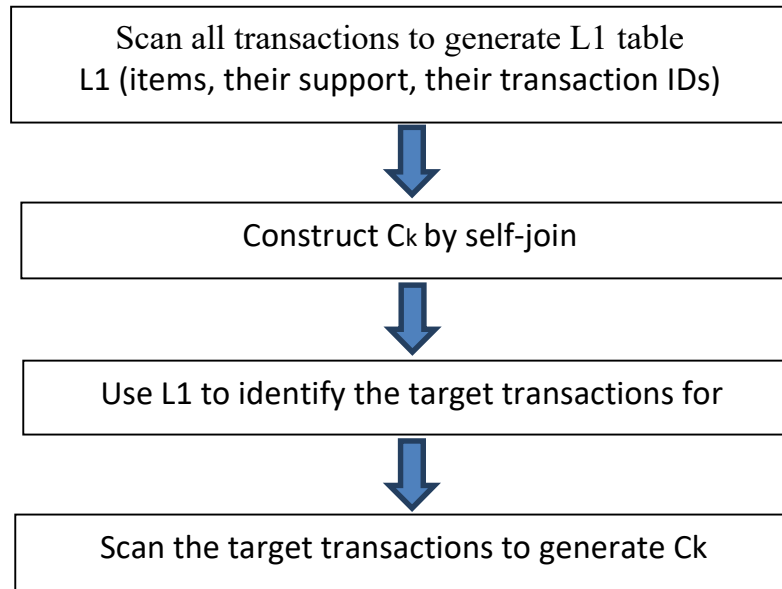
Scan all transactions to generate L1 table
L1 (items, their support, their transaction IDs)

Construct $C_k$ by self-join

Use L1 to identify the target transactions for

Scan the target transactions to generate Ck